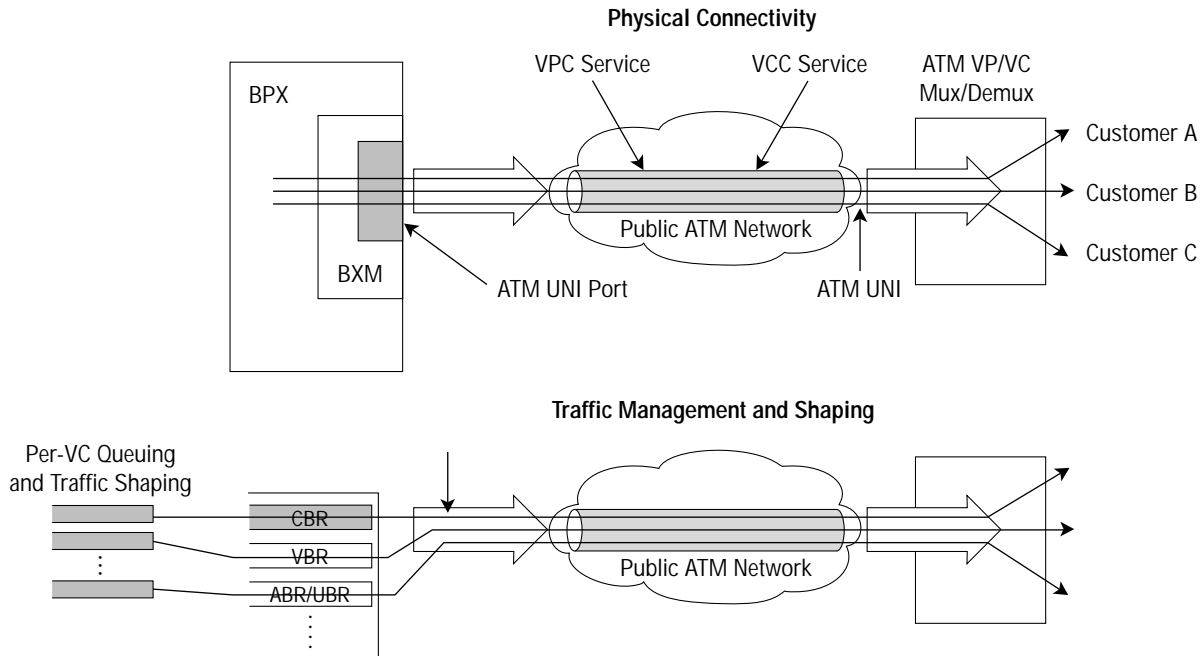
Physical Connectivity

VPC Service

VCC Service

ATM VP/VC Mux/Demux

BPX

Customer A

Customer B

Public ATM Network

Customer C

BXM

ATM UNI Port

ATM UNI

Traffic Management and Shaping

Per-VC Queuing and Traffic Shaping

CBR

VBR

Public ATM Network

ABR/UBR